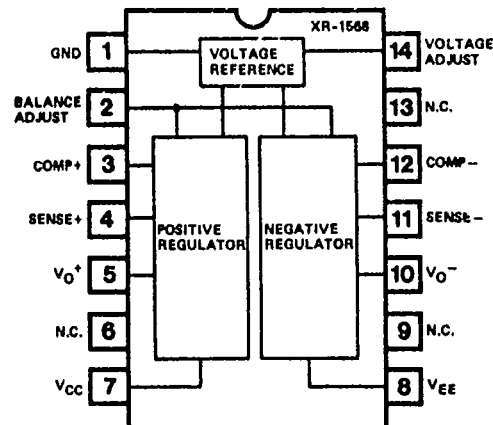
XR-1568

GND 1
BALANCE ADJUST 2
COMP+ 3
SENSE+ 4
$V_O^+$ 5
N.C. 6
$V_{CC}$ 7

VOLTAGE REFERENCE

POSITIVE REGULATOR

NEGATIVE REGULATOR

14 VOLTAGE ADJUST
13 N.C.
12 COMP−
11 SENSE−
10 $V_O^-$
9 N.C.
8 $V_{EE}$